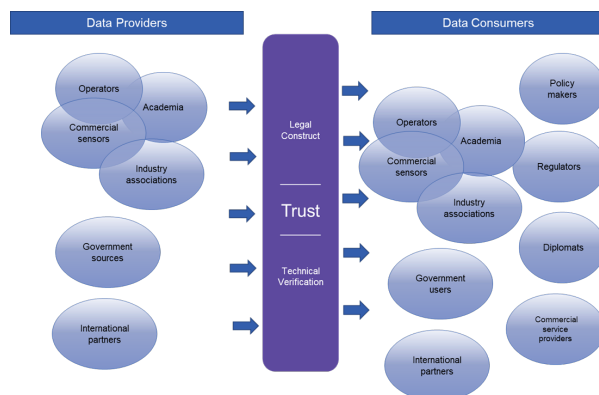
Data Providers

Operators

Academia

Commercial sensors

Industry associations

Government sources

International partners

Legal Construct

Trust

Technical Verification

Data Consumers

Operators

Academia

Commercial sensors

Industry associations

Government users

International partners

Policy makers

Regulators

Diplomats

Commercial service providers